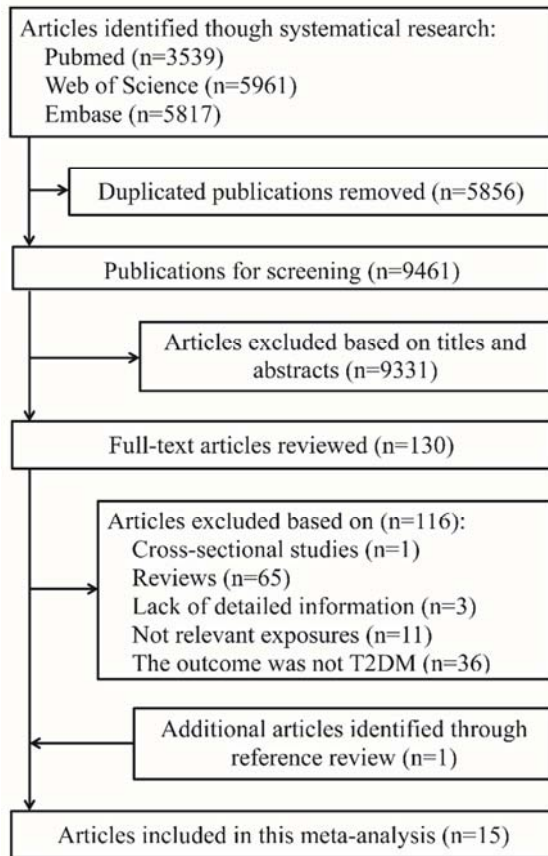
Articles identified though systematical research:
Pubmed (n=3539)
Web of Science (n=5961)
Embase (n=5817)

Duplicated publications removed (n=5856)

Publications for screening (n=9461)

Articles excluded based on titles and abstracts (n=9331)

Full-text articles reviewed (n=130)

Articles excluded based on (n=116):
Cross-sectional studies (n=1)
Reviews (n=65)
Lack of detailed information (n=3)
Not relevant exposures (n=11)
The outcome was not T2DM (n=36)

Additional articles identified through reference review (n=1)

Articles included in this meta-analysis (n=15)